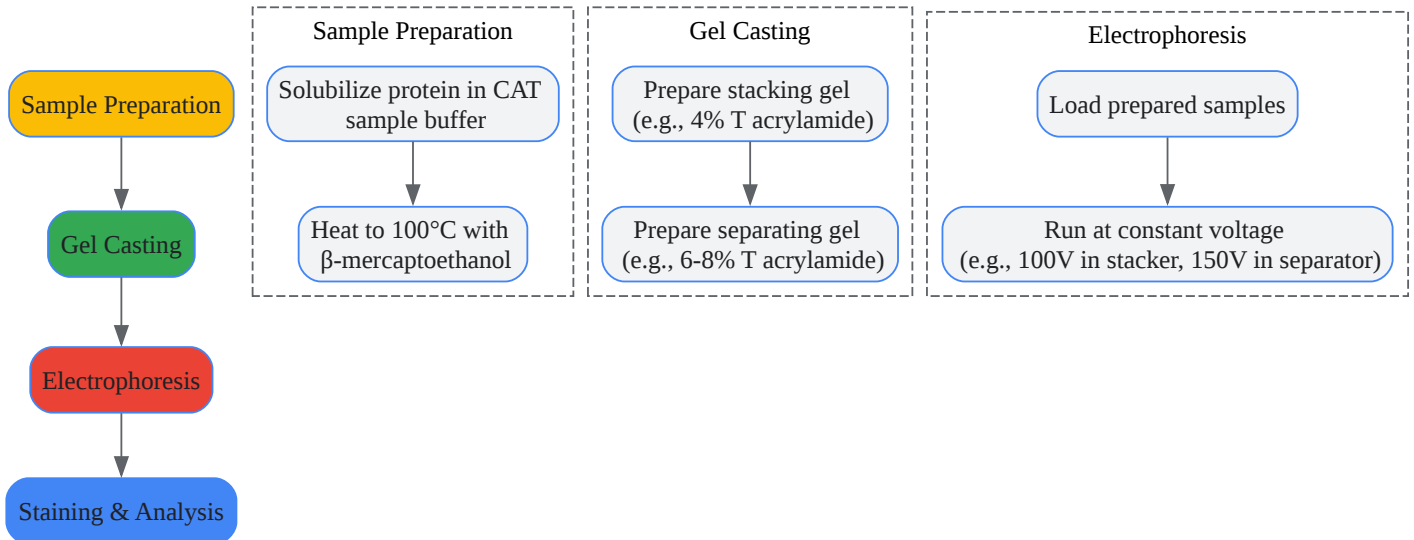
Sample Preparation

Gel Casting

Electrophoresis

Staining & Analysis

Sample Preparation

Solubilize protein in CAT sample buffer

Heat to 100°C with β-mercaptoethanol

Gel Casting

Prepare stacking gel (e.g., 4% T acrylamide)

Prepare separating gel (e.g., 6-8% T acrylamide)

Electrophoresis

Load prepared samples

Run at constant voltage (e.g., 100V in stacker, 150V in separator)